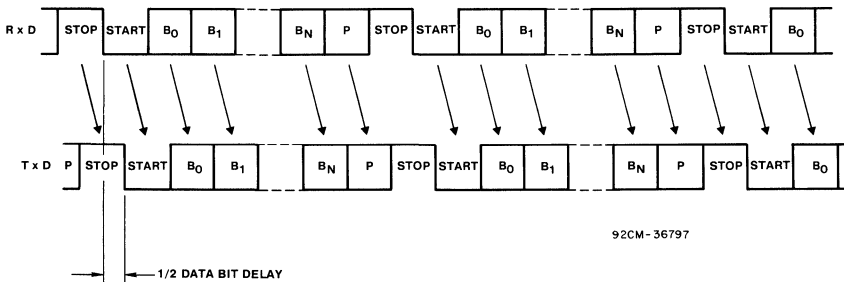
R x D STOP START $B_0$ $B_1$ $B_N$ P STOP START $B_0$ $B_1$ $B_N$ P STOP START $B_0$

T x D P STOP START $B_0$ $B_1$ $B_N$ P STOP START $B_0$ $B_1$ $B_N$ P STOP START $B_0$

92CM-36797

1/2 DATA BIT DELAY